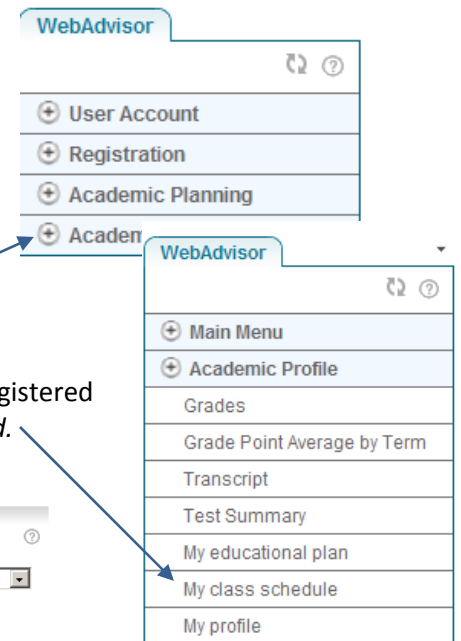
WebAdvisor

User Account

Registration

Academic Planning

Academen

gistered

d.

WebAdvisor

Main Menu

Academic Profile

Grades

Grade Point Average by Term

Transcript

Test Summary

My educational plan

My class schedule

My profile